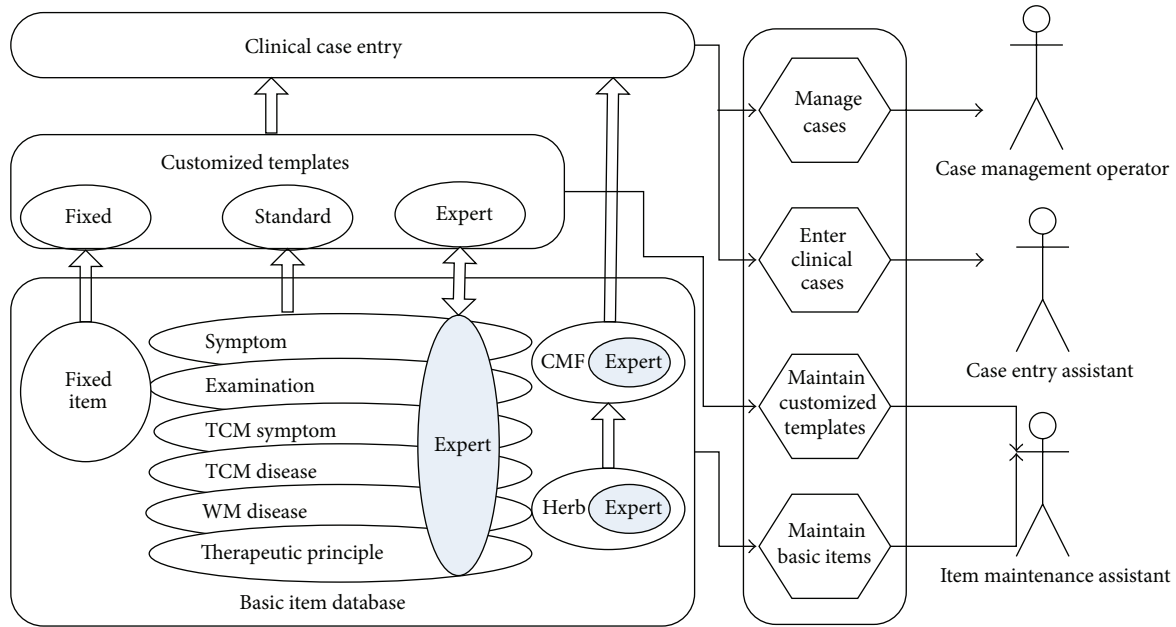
Clinical case entry

Customized templates

Fixed

Standard

Expert

Fixed item

Symptom

Examination

TCM symptom

TCM disease

WM disease

Therapeutic principle

Expert

CMF

Expert

Herb

Expert

Basic item database

Manage cases

Enter clinical cases

Maintain customized templates

Maintain basic items

Case management operator

Case entry assistant

Item maintenance assistant